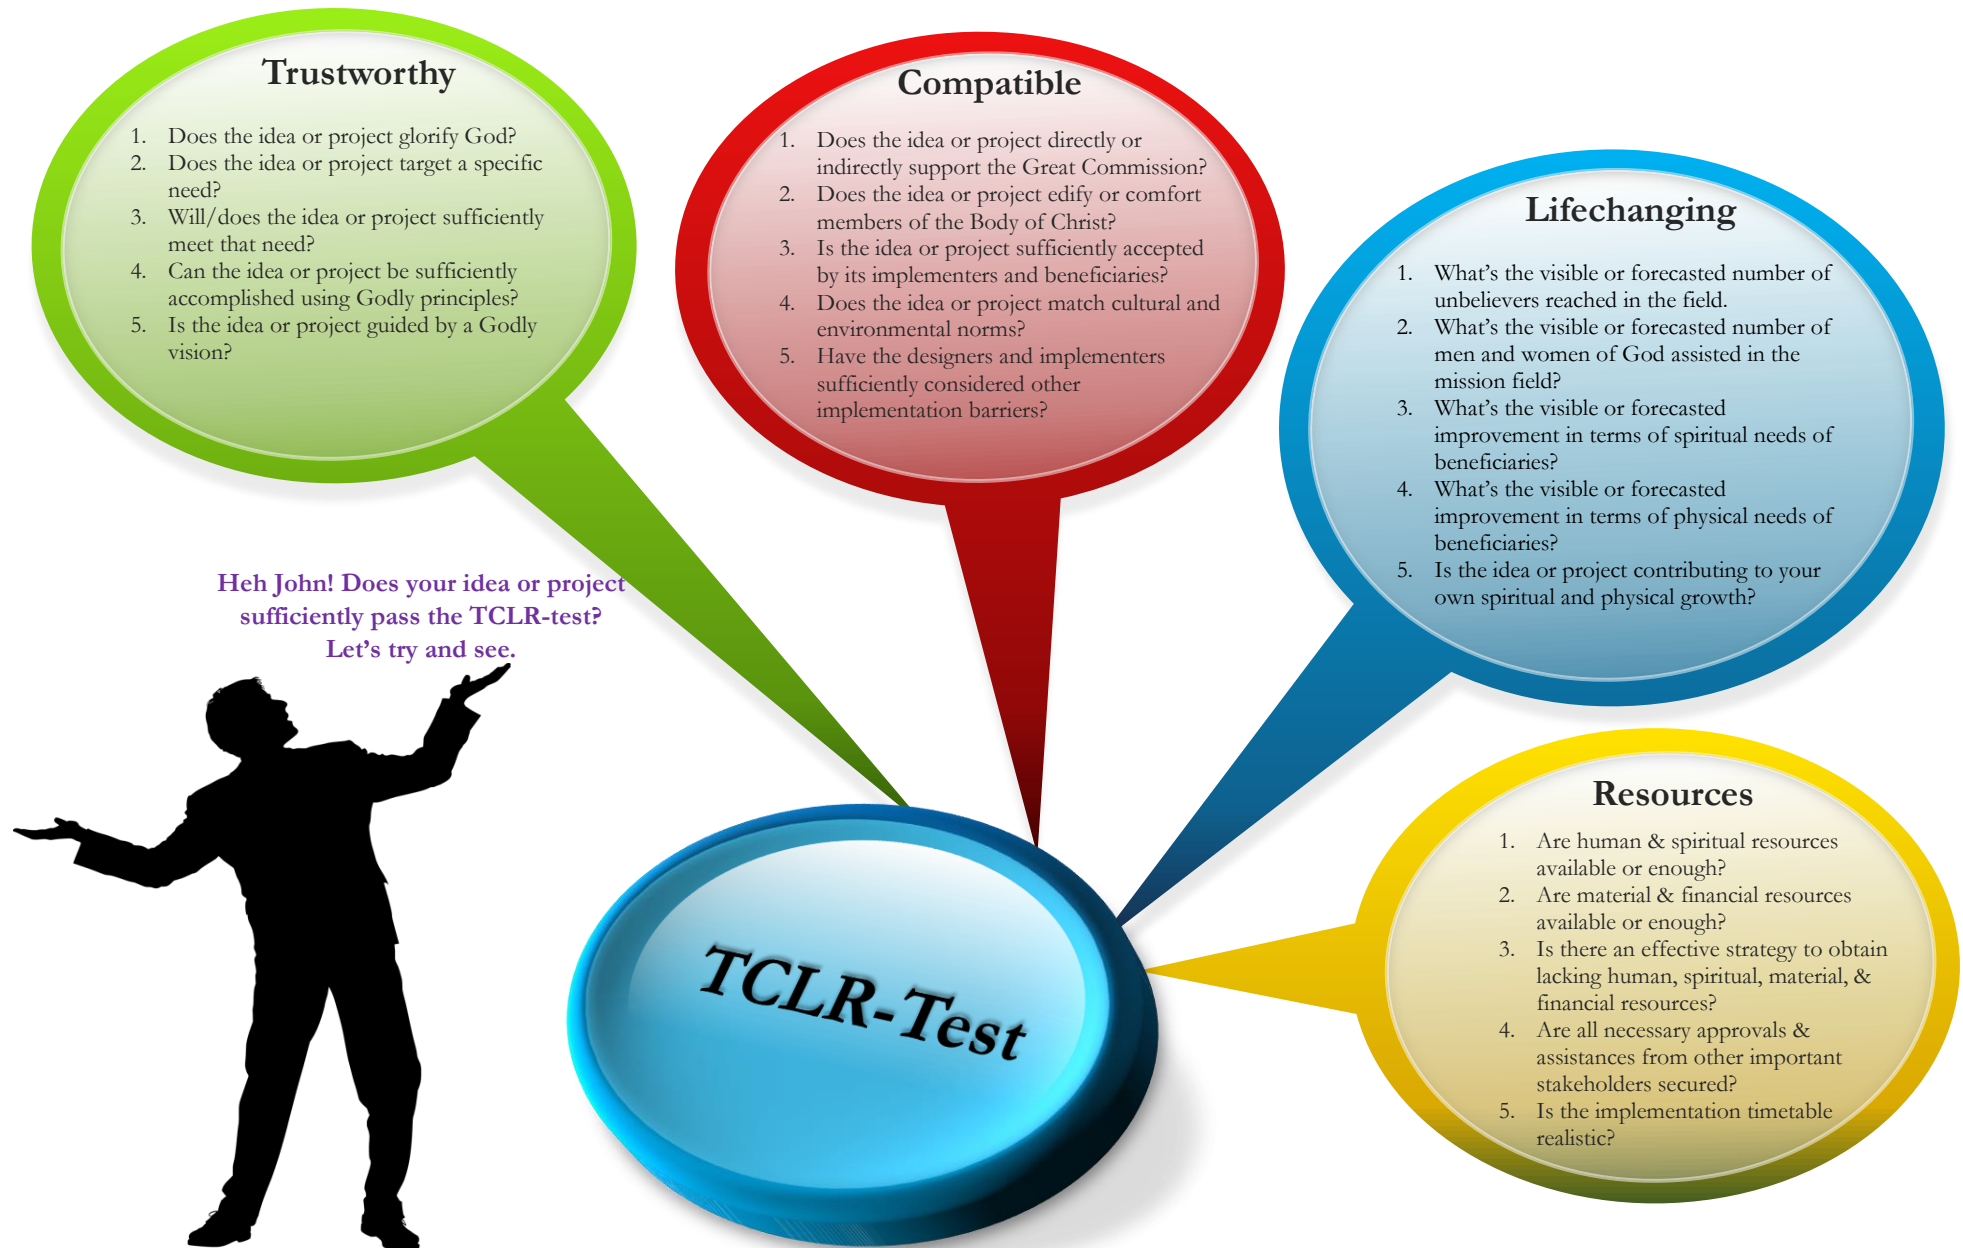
Trustworthy

1. Does the idea or project glorify God?
2. Does the idea or project target a specific need?
3. Will/does the idea or project sufficiently meet that need?
4. Can the idea or project be sufficiently accomplished using Godly principles?
5. Is the idea or project guided by a Godly vision?

Compatible

1. Does the idea or project directly or indirectly support the Great Commission?
2. Does the idea or project edify or comfort members of the Body of Christ?
3. Is the idea or project sufficiently accepted by its implementers and beneficiaries?
4. Does the idea or project match cultural and environmental norms?
5. Have the designers and implementers sufficiently considered other implementation barriers?

Lifechanging

1. What's the visible or forecasted number of unbelievers reached in the field.
2. What's the visible or forecasted number of men and women of God assisted in the mission field?
3. What's the visible or forecasted improvement in terms of spiritual needs of beneficiaries?
4. What's the visible or forecasted improvement in terms of physical needs of beneficiaries?
5. Is the idea or project contributing to your own spiritual and physical growth?

Heh John! Does your idea or project sufficiently pass the TCLR-test? Let's try and see.

Resources

1. Are human & spiritual resources available or enough?
2. Are material & financial resources available or enough?
3. Is there an effective strategy to obtain lacking human, spiritual, material, & financial resources?
4. Are all necessary approvals & assistances from other important stakeholders secured?
5. Is the implementation timetable realistic?

TCLR-Test